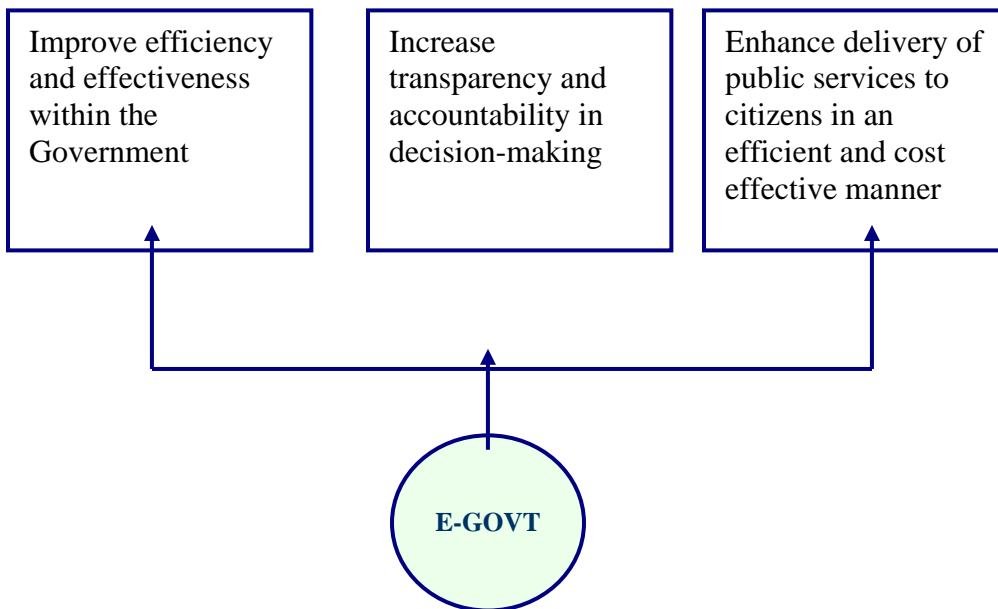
Improve efficiency and effectiveness within the Government

Increase transparency and accountability in decision-making

Enhance delivery of public services to citizens in an efficient and cost effective manner

E-GOVT